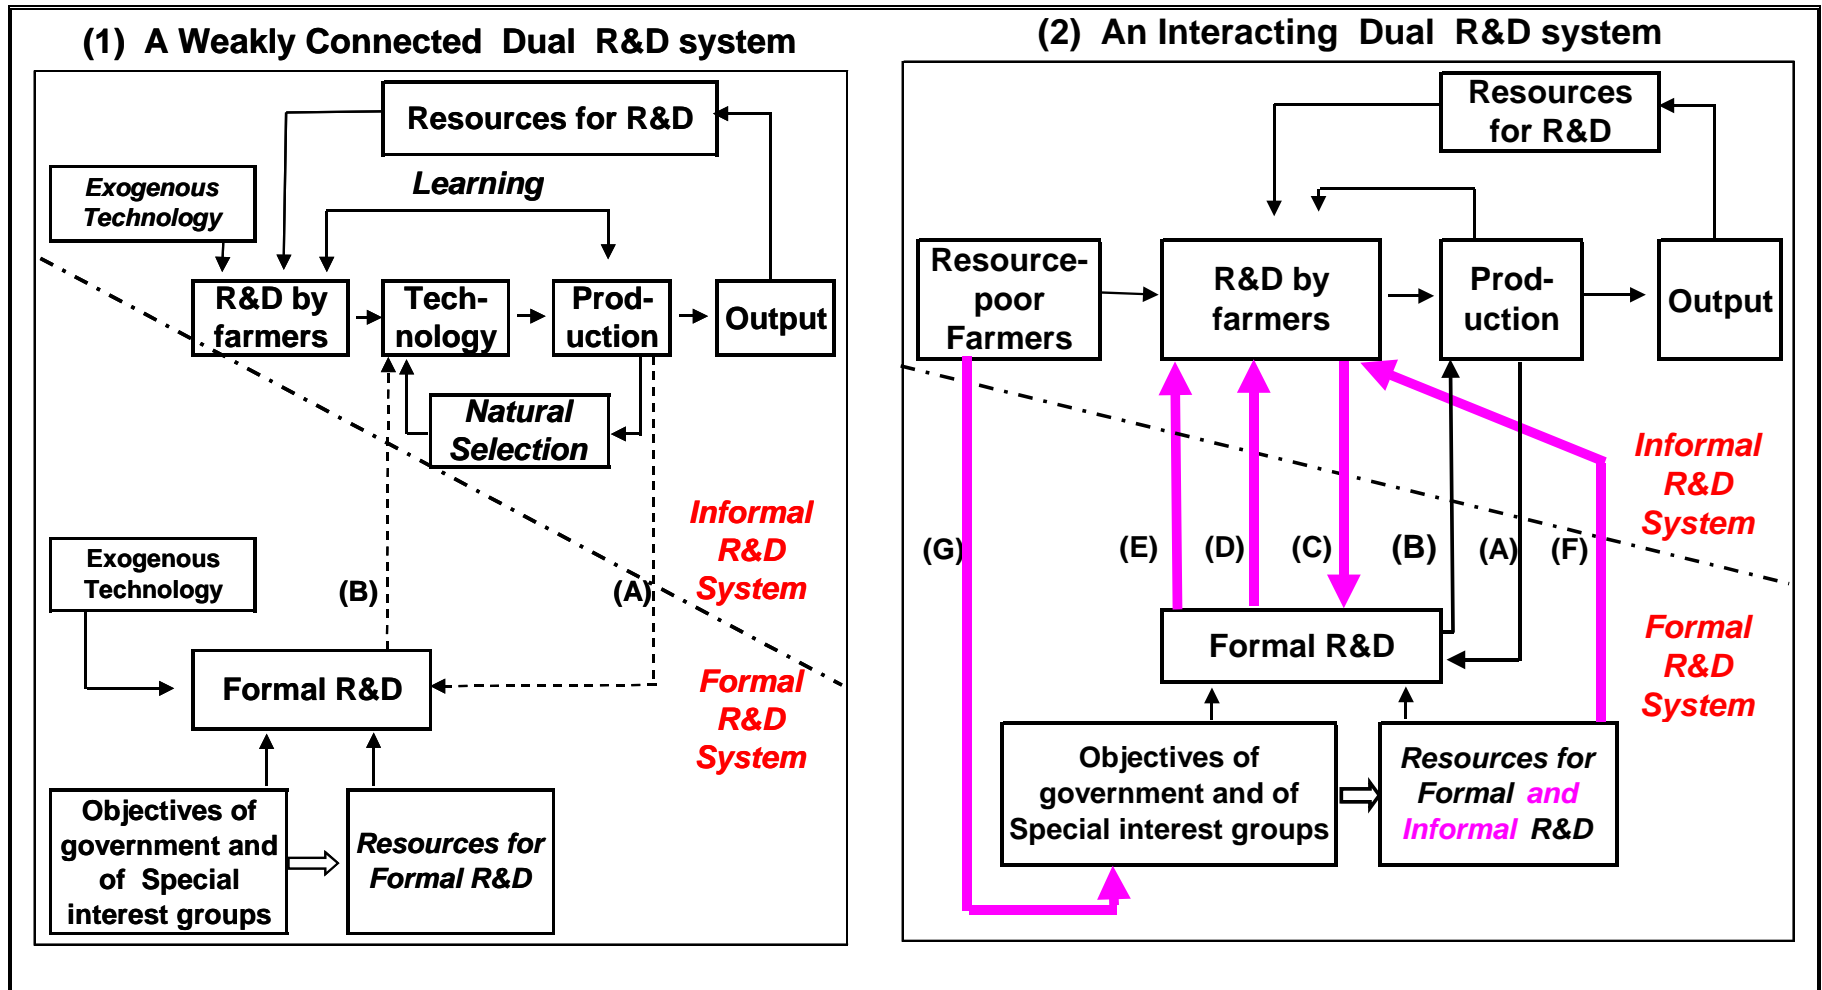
(1) A Weakly Connected Dual R&D system

Resources for R&D

Exogenous Technology

Learning

R&D by farmers

Tech-nology

Prod-uction

Output

Natural Selection

Informal R&D System

Exogenous Technology

(B)

(A)

Formal R&D

Formal R&D System

Objectives of government and of Special interest groups

Resources for Formal R&D

(2) An Interacting Dual R&D system

Resources for R&D

Resource-poor Farmers

R&D by farmers

Prod-uction

Output

Informal R&D System

(G)

(E)

(D)

(C)

(B)

(A)

(F)

Formal R&D

Formal R&D System

Objectives of government and of Special interest groups

Resources for Formal and Informal R&D